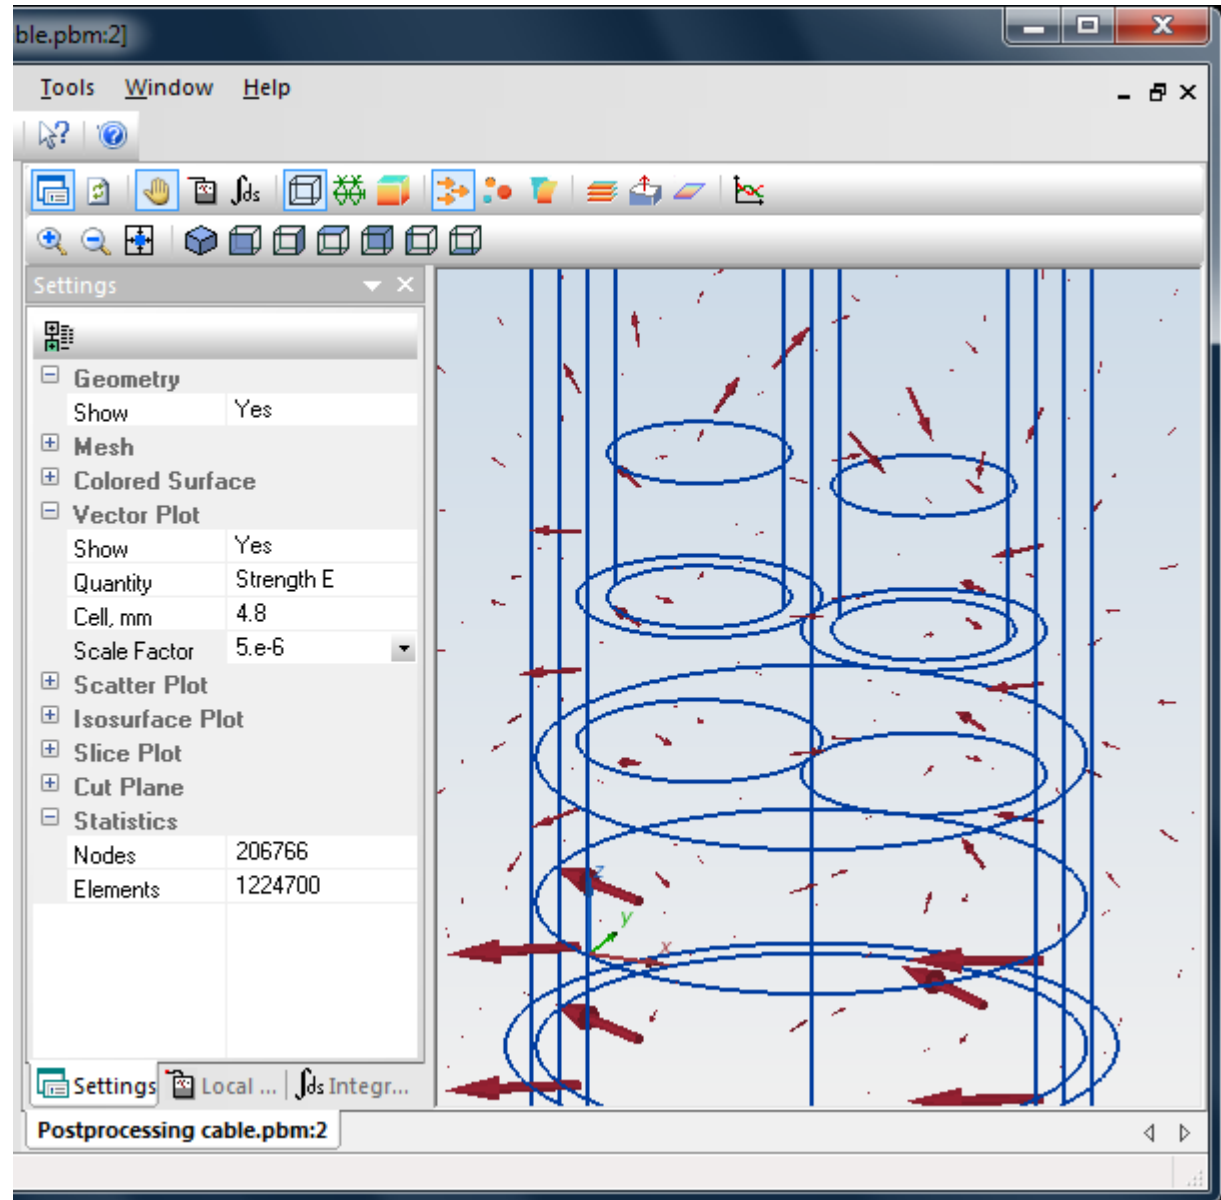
ble.pbm:2]

Tools Window Help

Settings

Geometry

| Show | Yes |
|---|---|

Mesh

Colored Surface

Vector Plot

| Show | Yes |
|---|---|
| Quantity | Strength E |
| Cell, mm | 4.8 |
| Scale Factor | 5.e-6 |

Scatter Plot

Isosurface Plot

Slice Plot

Cut Plane

Statistics

| Nodes | 206766 |
|---|---|
| Elements | 1224700 |

z y x

Settings Local ... Integr...

Postprocessing cable.pbm:2